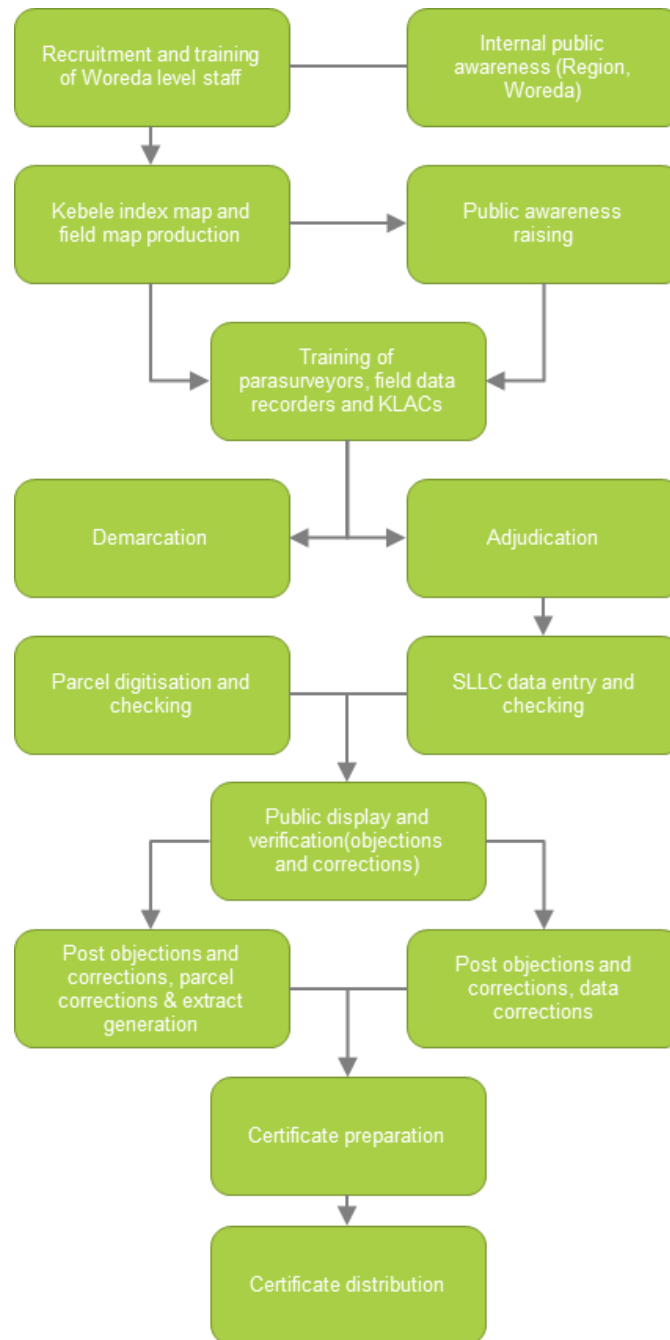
Recruitment and training of Woreda level staff

Internal public awareness (Region, Woreda)

Kebele index map and field map production

Public awareness raising

Training of parasurveyors, field data recorders and KLACs

Demarcation

Adjudication

Parcel digitisation and checking

SLLC data entry and checking

Public display and verification(objections and corrections)

Post objections and corrections, parcel corrections & extract generation

Post objections and corrections, data corrections

Certificate preparation

Certificate distribution